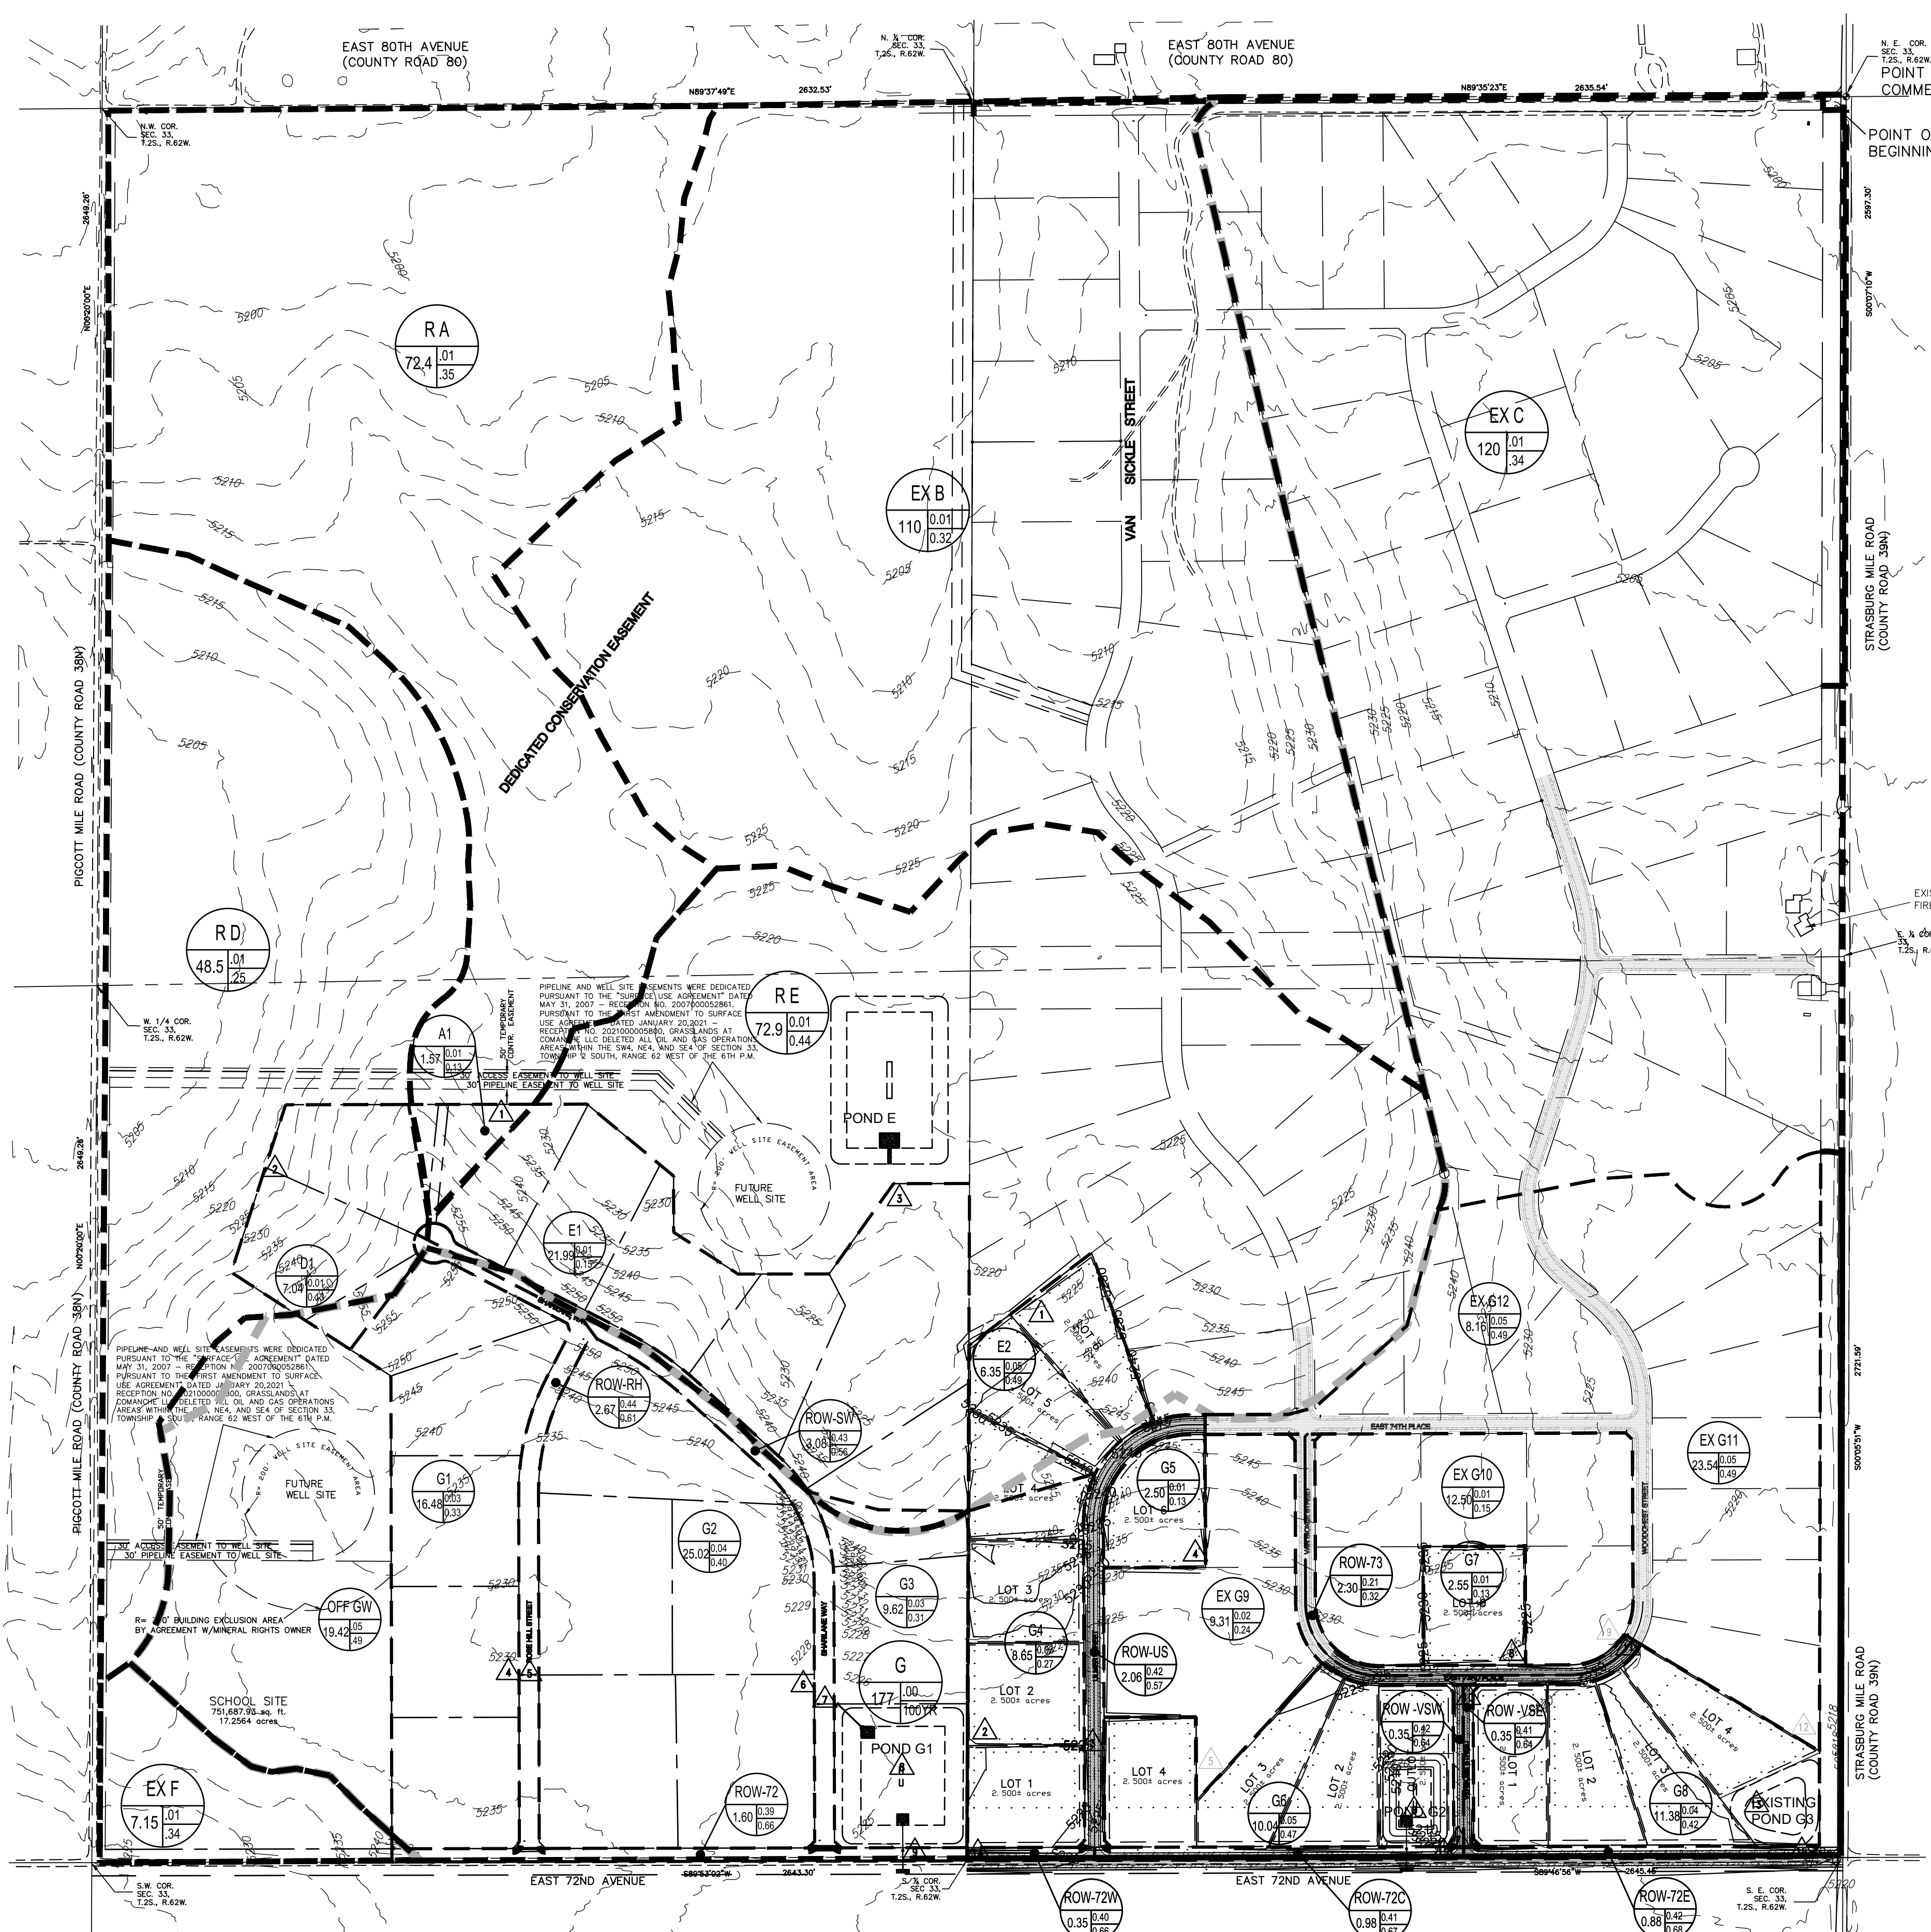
EAST 80TH AVENUE
(COUNTY ROAD 80)

N. ¼ COR.
SEC. 33,
T.2S., R.62W.

EAST 80TH AVENUE
(COUNTY ROAD 80)

N. E. COR.
SEC. 33,
T.2S., R.62W.
POINT
COMME

N89°37'49"E 2632.53'

N89°35'23"E 2635.54'

N.W. COR.
SEC. 33,
T.2S., R.62W.

POINT O
BEGINNIN

2649.26'
N00°20'00"E

2597.30'
S00°07'10"W

RA
72.4 .01 .35

EX C
120 .01 .34

EX B
110 0.01 0.32

VAN SICKLE STREET

DEDICATED CONSERVATION EASEMENT

PIGCOTT MILE ROAD (COUNTY ROAD 38N)

STRASBURG MILE ROAD
(COUNTY ROAD 39N)

RD
48.5 .01 .25

EXIS
FIRE

E. ¼ COR.
33,
T.2S., R.

W. 1/4 COR.
SEC. 33,
T.2S., R.62W.

PIPELINE AND WELL SITE EASEMENTS WERE DEDICATED PURSUANT TO THE "SURFACE USE AGREEMENT" DATED MAY 31, 2007 – RECEPTION NO. 2007000052861. PURSUANT TO THE FIRST AMENDMENT TO SURFACE USE AGREEMENT DATED JANUARY 20,2021 – RECEPTION NO. 2021000005800, GRASSLANDS AT COMANCHE LLC DELETED ALL OIL AND GAS OPERATIONS AREAS WITHIN THE SW4, NE4, AND SE4 OF SECTION 33, TOWNSHIP 2 SOUTH, RANGE 62 WEST OF THE 6TH P.M.

RE
72.9 0.01 0.44

POND E

A1
1.57 .01 .13

50' TEMPORARY CONTR. EASEMENT

30' ACCESS EASEMENT TO WELL SITE
30' PIPELINE EASEMENT TO WELL SITE

2649.26'
N00°20'00"E

R= 200' WELL SITE EASEMENT AREA
FUTURE WELL SITE

E1
21.99 .01 .15

D1
7.04 .01 .43

E2
6.35 .05 .49

LOT 5
2.500± acres

EX G12
8.16 .05 .49

2721.59'
S00°05'51"W

PIPELINE AND WELL SITE EASEMENTS WERE DEDICATED PURSUANT TO THE "SURFACE USE AGREEMENT" DATED MAY 31, 2007 – RECEPTION NO. 2007000052861. PURSUANT TO THE FIRST AMENDMENT TO SURFACE USE AGREEMENT DATED JANUARY 20,2021 – RECEPTION NO. 2021000005800, GRASSLANDS AT COMANCHE LLC DELETED ALL OIL AND GAS OPERATIONS AREAS WITHIN THE SW4, NE4, AND SE4 OF SECTION 33, TOWNSHIP 2 SOUTH, RANGE 62 WEST OF THE 6TH P.M.

ROW-RH
2.67 0.44 0.61

ROW-SW
3.08 0.43 0.56

EAST 74TH PLACE

EX G11
23.54 0.05 0.49

R= 200' WELL SITE EASEMENT AREA
FUTURE WELL SITE

G1
16.48 .03 .33

LOT 4
2.500± acres

G5
2.50 0.01 0.13
LOT 6
2.500± acres

EX G10
12.50 0.01 0.15

WOODCREST STREET

G2
25.02 0.04 0.40

30' ACCESS EASEMENT TO WELL SITE
30' PIPELINE EASEMENT TO WELL SITE

G3
9.62 .03 .31

LOT 3
2.500± acres

ROW-73
2.30 0.21 0.32

G7
2.55 0.01 0.13
LOT 8
2.500± acres

EX G9
9.31 0.02 0.24

R= 250' BUILDING EXCLUSION AREA BY AGREEMENT W/MINERAL RIGHTS OWNER

OFF GW
19.42 .05 .49

G4
8.65 0.02 0.27

ROW-US
2.06 0.42 0.57

SHARLANE WAY

G
177 .00 100YR

LOT 2
2.500± acres

SCHOOL SITE
751,687.93 sq. ft.
17.2564 acres

ROW-VSW
0.35 0.42 0.64

ROW-VSE
0.35 0.41 0.64

LOT 4
2.500± acres

POND G1

LOT 1
2.500± acres

LOT 4
2.500± acres

LOT 3
2.500± acres

LOT 2
2.500± acres

LOT 1
2.500± acres

LOT 2
2.500± acres

LOT 1
2.500± acres

EX F
7.15 .01 .34

ROW-72
1.60 0.39 0.66

G6
10.04 0.05 0.47

POND G2

G8
11.38 0.04 0.42

EXISTING
POND G3

STRASBURG MILE ROAD
(COUNTY ROAD 39N)

S89°53'02"W 2643.30'

S89°46'56"W 2645.46'

S.W. COR.
SEC. 33,
T.2S., R.62W.

EAST 72ND AVENUE

S. ¼ COR.
SEC 33,
T.2S., R.62W.

EAST 72ND AVENUE

S. E. COR.
SEC. 33,
T.2S., R.62W.

ROW-72W
0.35 0.40 0.66

ROW-72C
0.98 0.41 0.67

ROW-72E
0.88 0.42 0.68